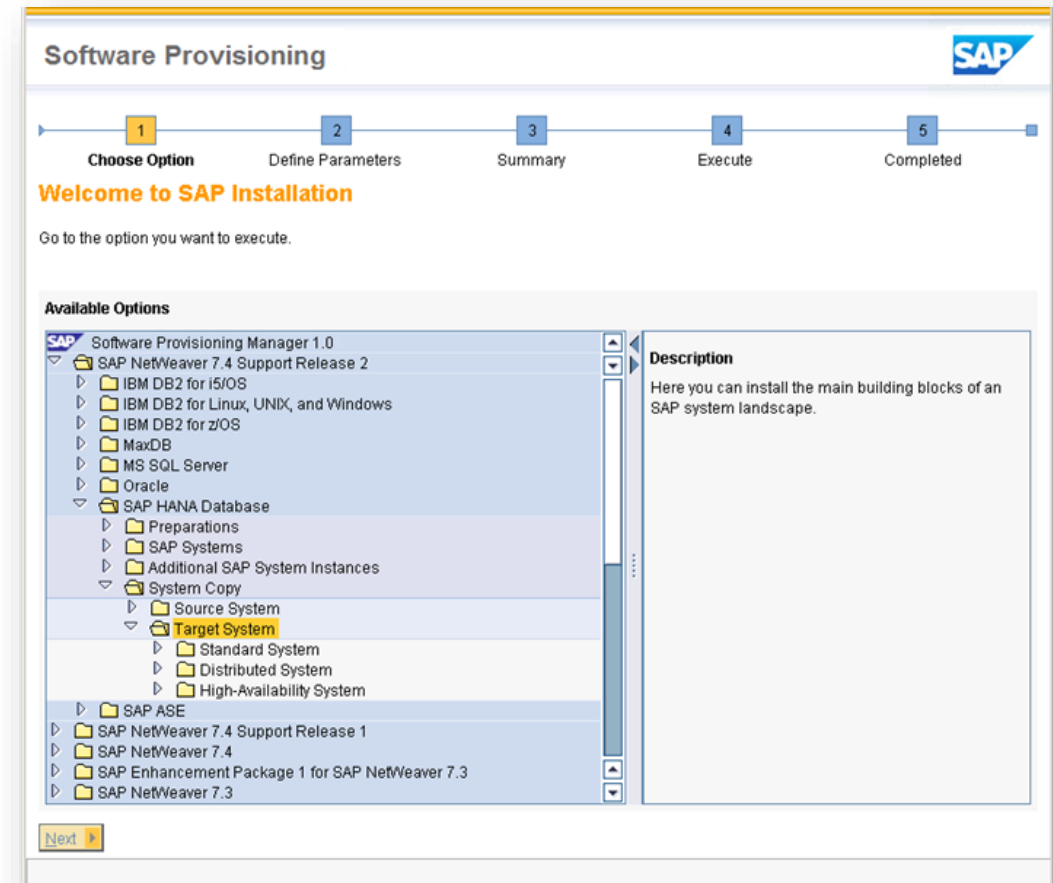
Software Provisioning

SAP

1 Choose Option
2 Define Parameters
3 Summary
4 Execute
5 Completed

Welcome to SAP Installation

Go to the option you want to execute.

Available Options

SAP Software Provisioning Manager 1.0
SAP NetWeaver 7.4 Support Release 2
IBM DB2 for i5/OS
IBM DB2 for Linux, UNIX, and Windows
IBM DB2 for z/OS
MaxDB
MS SQL Server
Oracle
SAP HANA Database
Preparations
SAP Systems
Additional SAP System Instances
System Copy
Source System
Target System
Standard System
Distributed System
High-Availability System
SAP ASE
SAP NetWeaver 7.4 Support Release 1
SAP NetWeaver 7.4
SAP Enhancement Package 1 for SAP NetWeaver 7.3
SAP NetWeaver 7.3

Description

Here you can install the main building blocks of an SAP system landscape.

Next